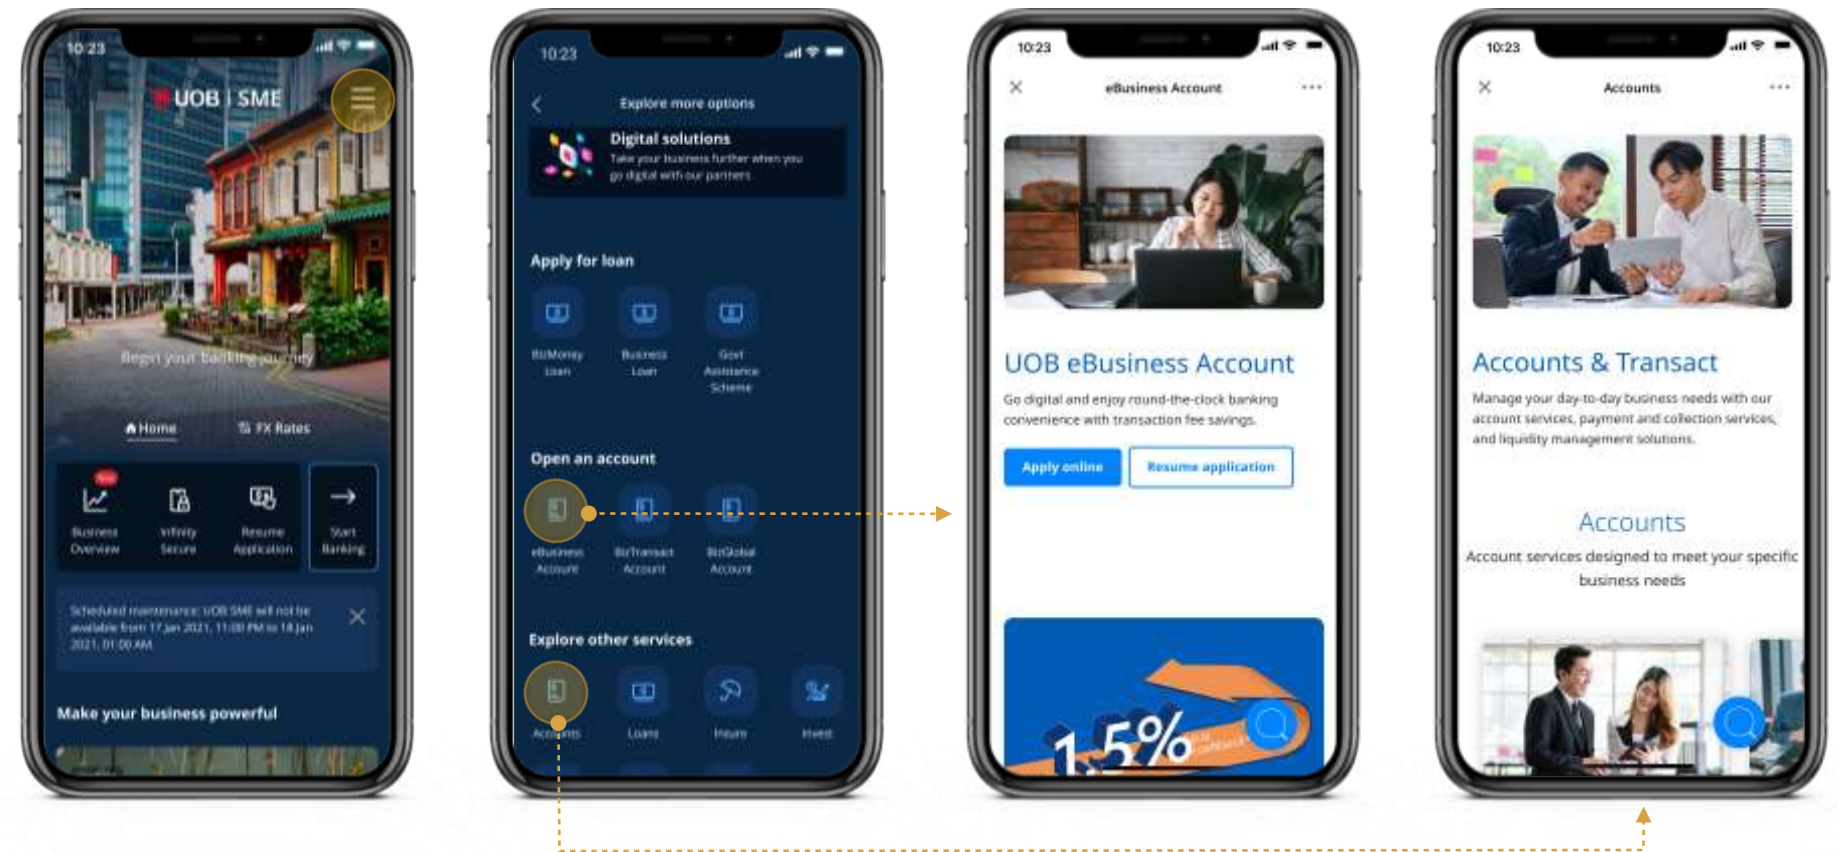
10:23

UOB | SME

Begin your banking journey

Home FX Rates

Business Overview

Infinity Secure

Resume Application

Start Banking

Scheduled maintenance: UOB SME will not be available from 17 Jan 2021, 11:00 PM to 18 Jan 2021, 01:00 AM

Make your business powerful

10:23

Explore more options

Digital solutions
Take your business further when you go digital with our partners

Apply for loan

BizMoney Loan

Business Loan

Govt Assistance Scheme

Open an account

eBusiness Account

BizTransact Account

BizGlobal Account

Explore other services

Accounts

Loans

Insure

Invest

10:23

eBusiness Account

UOB eBusiness Account

Go digital and enjoy round-the-clock banking convenience with transaction fee savings.

Apply online

Resume application

1.5%

10:23

Accounts

Accounts & Transact

Manage your day-to-day business needs with our account services, payment and collection services, and liquidity management solutions.

Accounts

Account services designed to meet your specific business needs